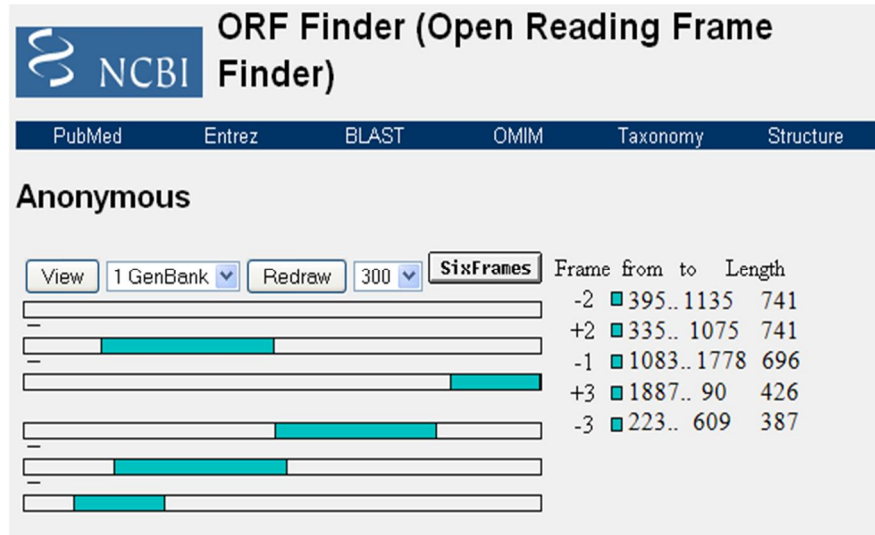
NCBI

ORF Finder (Open Reading Frame Finder)

PubMed Entrez BLAST OMIM Taxonomy Structure

Anonymous

View 1 GenBank Redraw 300 SixFrames

| Frame | from | to | Length |
|---|---|---|---|
| -2 | 395.. | 1135 | 741 |
| +2 | 335.. | 1075 | 741 |
| -1 | 1083.. | 1778 | 696 |
| +3 | 1887.. | 90 | 426 |
| -3 | 223.. | 609 | 387 |